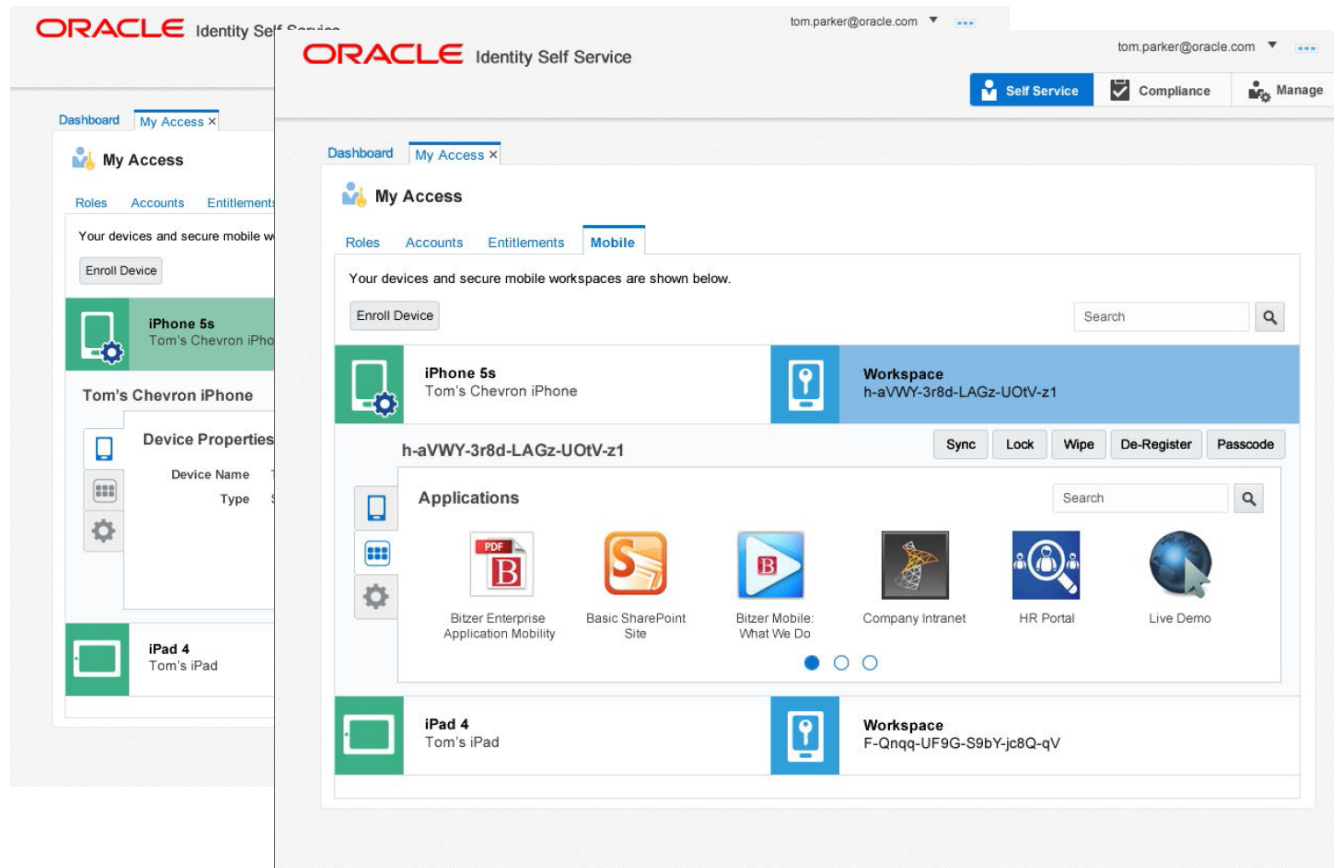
ORACLE Identity Self Service

tom.parker@oracle.com

Dashboard My Access ×

My Access

Roles Accounts Entitlements

Your devices and secure mobile w

Enroll Device

iPhone 5s
Tom's Chevron iPho

Tom's Chevron iPhone

Device Properties

Device Name T

Type S

iPad 4
Tom's iPad

ORACLE Identity Self Service

tom.parker@oracle.com

Self Service Compliance Manage

Dashboard My Access ×

My Access

Roles Accounts Entitlements Mobile

Your devices and secure mobile workspaces are shown below.

Enroll Device

Search

iPhone 5s
Tom's Chevron iPhone

Workspace
h-aVWY-3r8d-LAGz-UOtV-z1

h-aVWY-3r8d-LAGz-UOtV-z1

Sync Lock Wipe De-Register Passcode

Applications

Search

PDF B

Bitzer Enterprise Application Mobility

Basic SharePoint Site

Bitzer Mobile: What We Do

Company Intranet

HR Portal

Live Demo

iPad 4
Tom's iPad

Workspace
F-Qnqq-UF9G-S9bY-jc8Q-qV